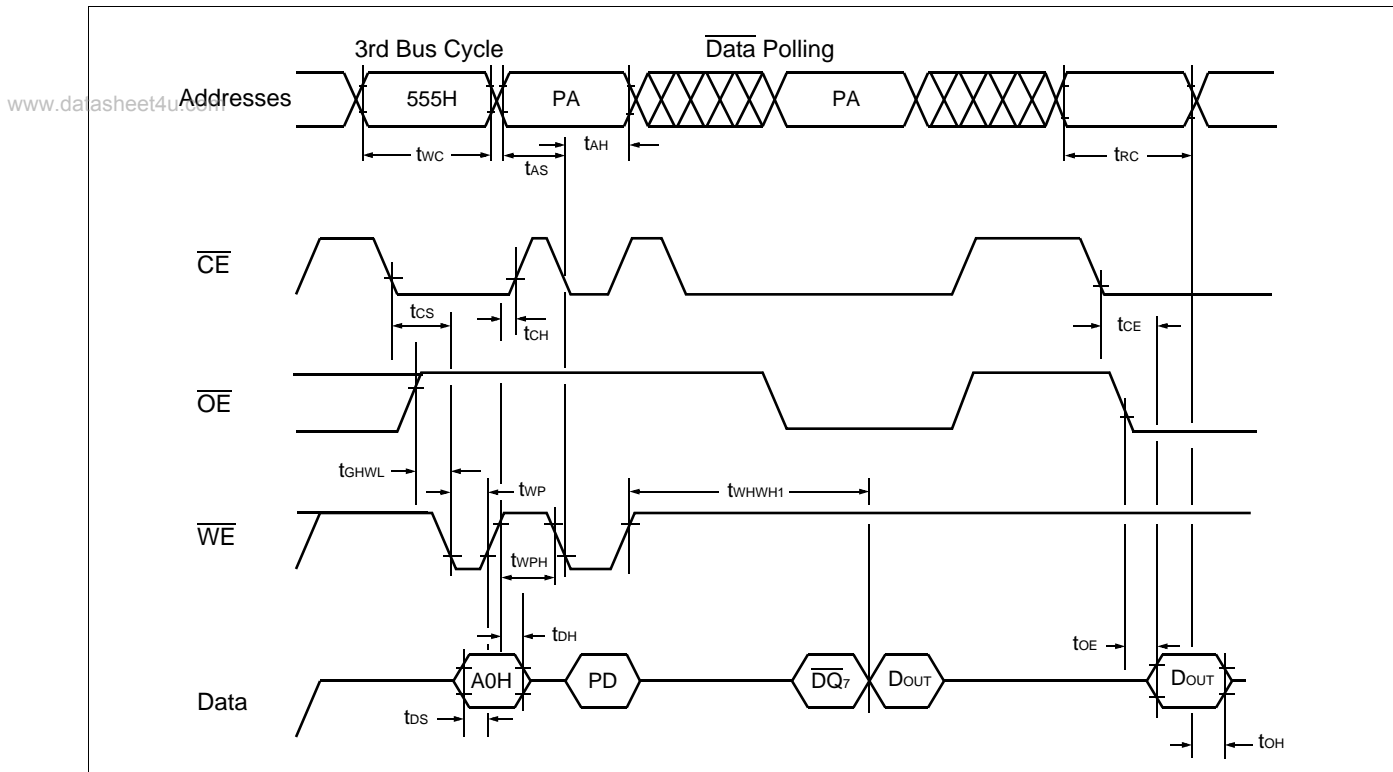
3rd Bus Cycle

$\overline{\text{Data}}$ Polling

www.datasheet4u.com

Addresses

555H

PA

PA

$t_{WC}$

$t_{AH}$

$t_{AS}$

$t_{RC}$

$\overline{CE}$

$t_{CS}$

$t_{CH}$

$t_{CE}$

$\overline{OE}$

$t_{GHWL}$

$t_{WP}$

$t_{WHWH1}$

$\overline{WE}$

$t_{WPH}$

$t_{DH}$

$t_{OE}$

Data

A0H

PD

$\overline{DQ_7}$

$D_{OUT}$

$D_{OUT}$

$t_{DS}$

$t_{OH}$